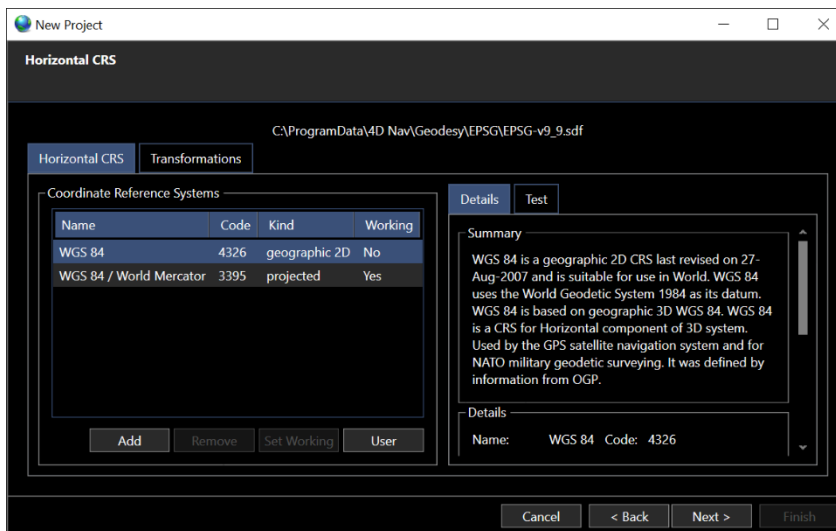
New Project

Horizontal CRS

C:\ProgramData\4D Nav\Geodesy\EPSG\EPSG-v9_9.sdf

Horizontal CRS | Transformations

Coordinate Reference Systems

| Name | Code | Kind | Working |
|---|---|---|---|
| WGS 84 | 4326 | geographic 2D | No |
| WGS 84 / World Mercator | 3395 | projected | Yes |

Add | Remove | Set Working | User

Details | Test

Summary

WGS 84 is a geographic 2D CRS last revised on 27-Aug-2007 and is suitable for use in World. WGS 84 uses the World Geodetic System 1984 as its datum. WGS 84 is based on geographic 3D WGS 84. WGS 84 is a CRS for Horizontal component of 3D system. Used by the GPS satellite navigation system and for NATO military geodetic surveying. It was defined by information from OGP.

Details

Name: WGS 84 Code: 4326

Cancel | < Back | Next > | Finish